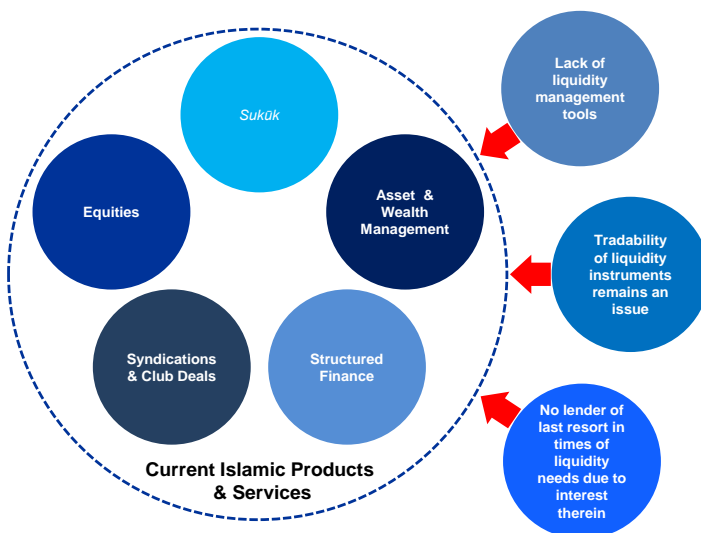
Sukūk

Equities

Asset & Wealth Management

Syndications & Club Deals

Structured Finance

Current Islamic Products & Services

Lack of liquidity management tools

Tradability of liquidity instruments remains an issue

No lender of last resort in times of liquidity needs due to interest therein